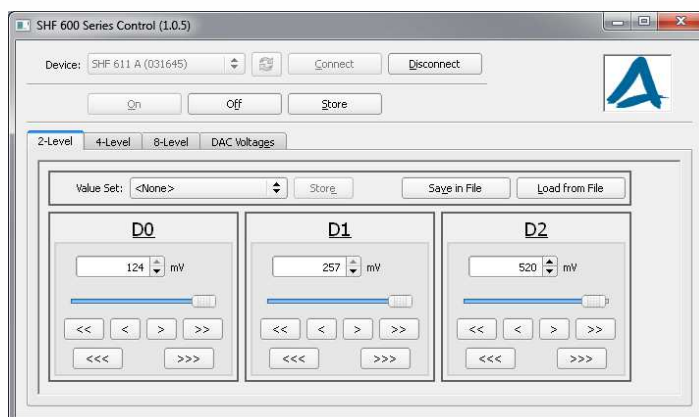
SHF 600 Series Control (1.0.5)

Device: SHF 611 A (031645)

Connect

Disconnect

On

Off

Store

2-Level

4-Level

8-Level

DAC Voltages

Value Set: <None>

Store

Save in File

Load from File

D0

124 mV

<<

<

>

>>

<<<

>>>

D1

257 mV

<<

<

>

>>

<<<

>>>

D2

520 mV

<<

<

>

>>

<<<

>>>